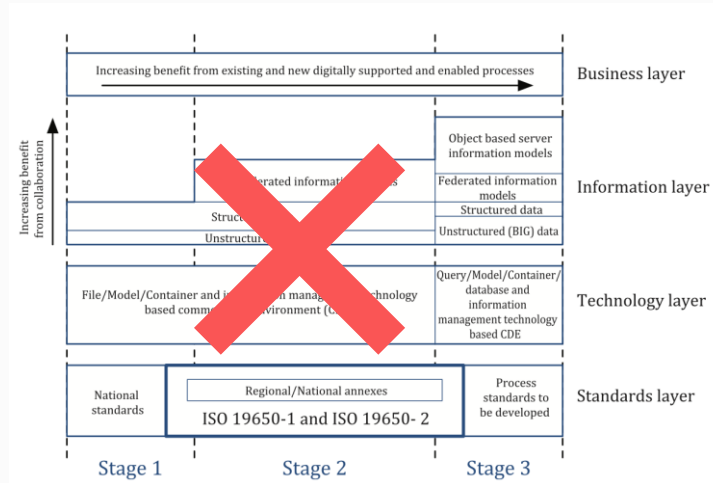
Increasing benefit from existing and new digitally supported and enabled processes

Business layer

Increasing benefit from collaboration

Object based server information models

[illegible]derated informati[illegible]s

Federated information models

Structured data

Structur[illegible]

Unstructur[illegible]

Unstructured (BIG) data

Information layer

File/Model/Container and i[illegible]n manag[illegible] technology based comm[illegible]vironment (C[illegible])

Query/Model/Container/ database and information management technology based CDE

Technology layer

National standards

Regional/National annexes

ISO 19650-1 and ISO 19650- 2

Process standards to be developed

Standards layer

Stage 1

Stage 2

Stage 3